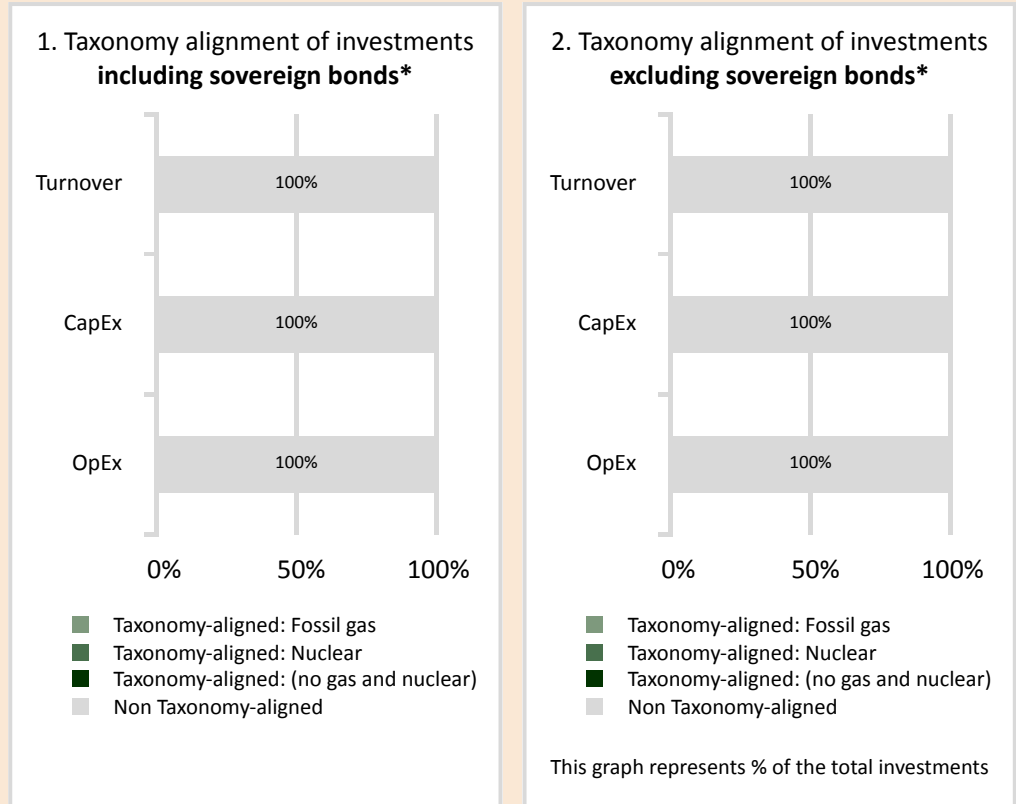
1. Taxonomy alignment of investments **including sovereign bonds***

Turnover
100%

CapEx
100%

OpEx
100%

0%
50%
100%

Taxonomy-aligned: Fossil gas
Taxonomy-aligned: Nuclear
Taxonomy-aligned: (no gas and nuclear)
Non Taxonomy-aligned

2. Taxonomy alignment of investments **excluding sovereign bonds***

Turnover
100%

CapEx
100%

OpEx
100%

0%
50%
100%

Taxonomy-aligned: Fossil gas
Taxonomy-aligned: Nuclear
Taxonomy-aligned: (no gas and nuclear)
Non Taxonomy-aligned

This graph represents % of the total investments